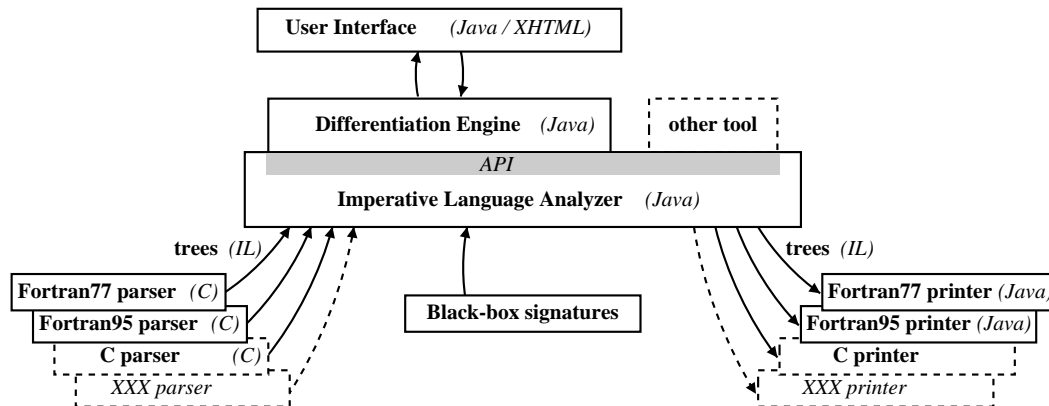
User Interface (Java / XHTML)

Differentiation Engine (Java)

other tool

API

Imperative Language Analyzer (Java)

trees (IL)

trees (IL)

Fortran77 parser (C)

Fortran95 parser (C)

C parser (C)

XXX parser

Black-box signatures

Fortran77 printer (Java)

Fortran95 printer (Java)

C printer

XXX printer